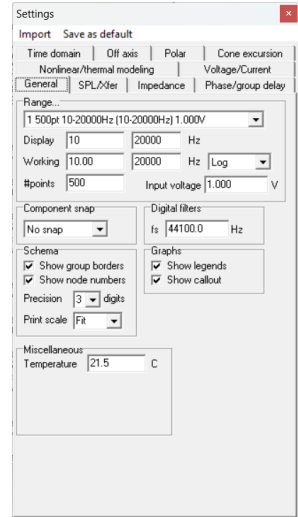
Settings ×

Import Save as default

Time domain | Off axis | Polar | Cone excursion
Nonlinear/thermal modeling | Voltage/Current
General | SPL/Xfer | Impedance | Phase/group delay

Range...
1 500pt 10-20000Hz (10-20000Hz) 1.000V
Display 10 20000 Hz
Working 10.00 20000 Hz Log
#points 500 Input voltage 1.000 V

Component snap
No snap

Digital filters
fs 44100.0 Hz

Schema
Show group borders
Show node numbers
Precision 3 digits
Print scale Fit

Graphs
Show legends
Show callout

Miscellaneous
Temperature 21.5 C